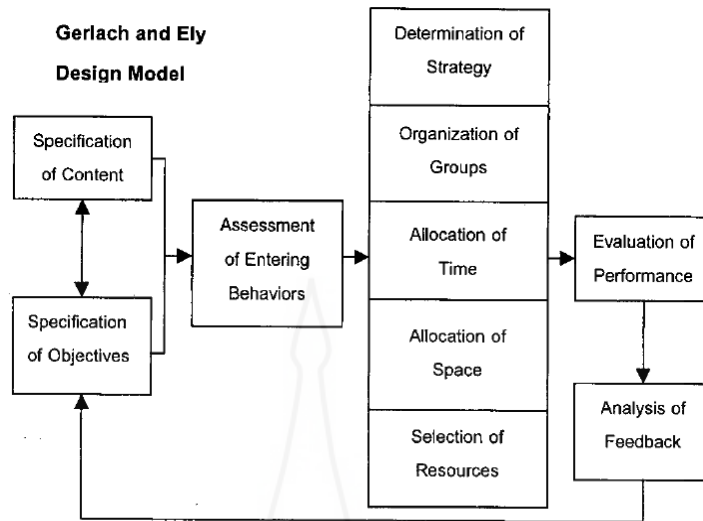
Gerlach and Ely

Design Model

Specification of Content

Specification of Objectives

Assessment of Entering Behaviors

Determination of Strategy

Organization of Groups

Allocation of Time

Allocation of Space

Selection of Resources

Evaluation of Performance

Analysis of Feedback